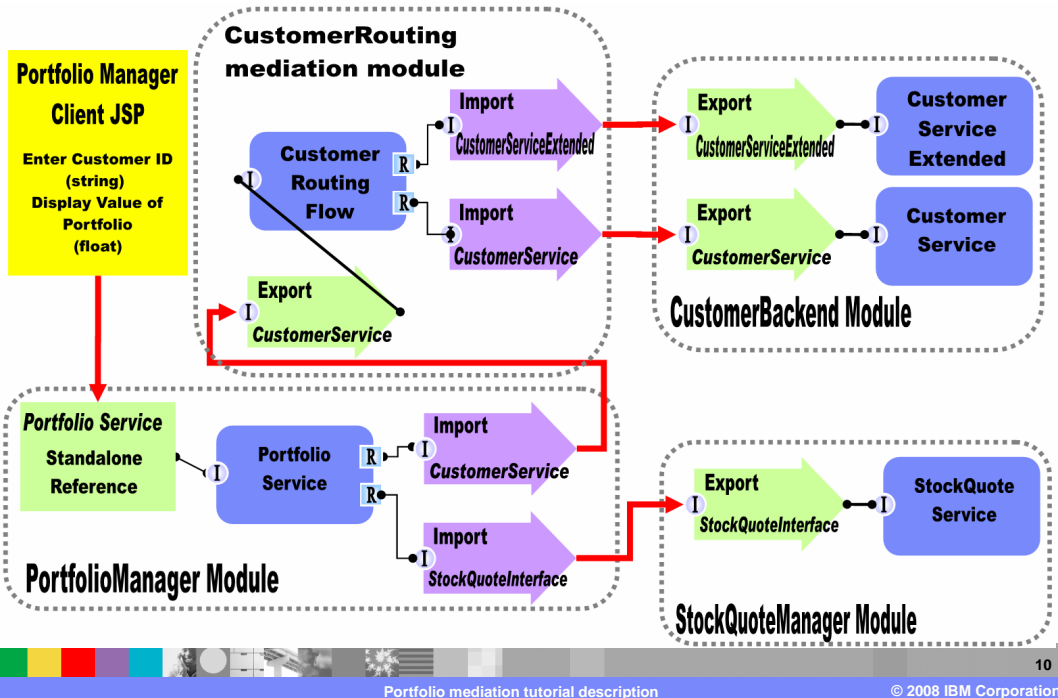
Portfolio Manager Client JSP

Enter Customer ID (string)
Display Value of Portfolio (float)

CustomerRouting mediation module

Customer Routing Flow

I

R

R

Import
I
CustomerServiceExtended

Import
I
CustomerService

Export
I
CustomerService

Export
I
CustomerServiceExtended

I
Customer Service Extended

Export
I
CustomerService

I
Customer Service

CustomerBackend Module

Portfolio Service
Standalone Reference

I
Portfolio Service

R

R

Import
I
CustomerService

Import
I
StockQuoteInterface

PortfolioManager Module

Export
I
StockQuoteInterface

I
StockQuote Service

StockQuoteManager Module

10

Portfolio mediation tutorial description

© 2008 IBM Corporation